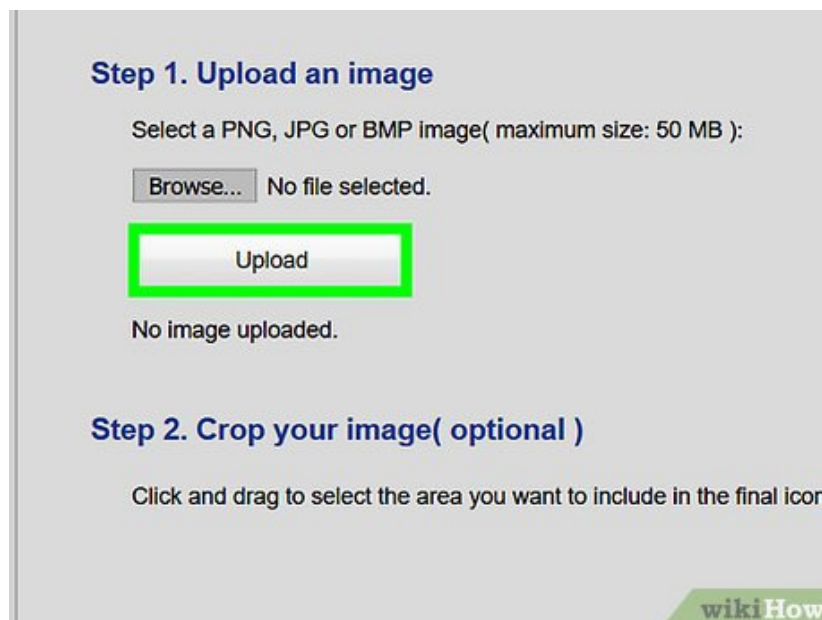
Step 1. Upload an image

Select a PNG, JPG or BMP image( maximum size: 50 MB ):

Browse... No file selected.

Upload

No image uploaded.

Step 2. Crop your image( optional )

Click and drag to select the area you want to include in the final icon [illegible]

wikiHow